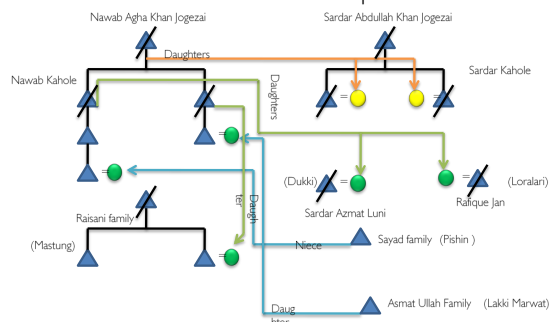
Nawab Agha Khan Jogezai

Sardar Abdullah Khan Jogezai

Daughters

Nawab Kahole

Sardar Kahole

Daughters

=

=

=

=

(Dukki)

=

=

(Loralari)

Sardar Azmat Luni

Rafique Jan

Raisani family

Daughter

(Mastung)

=

Niece

Sayad family (Pishin )

Daug hter

Asmat Ullah Family (Lakki Marwat)